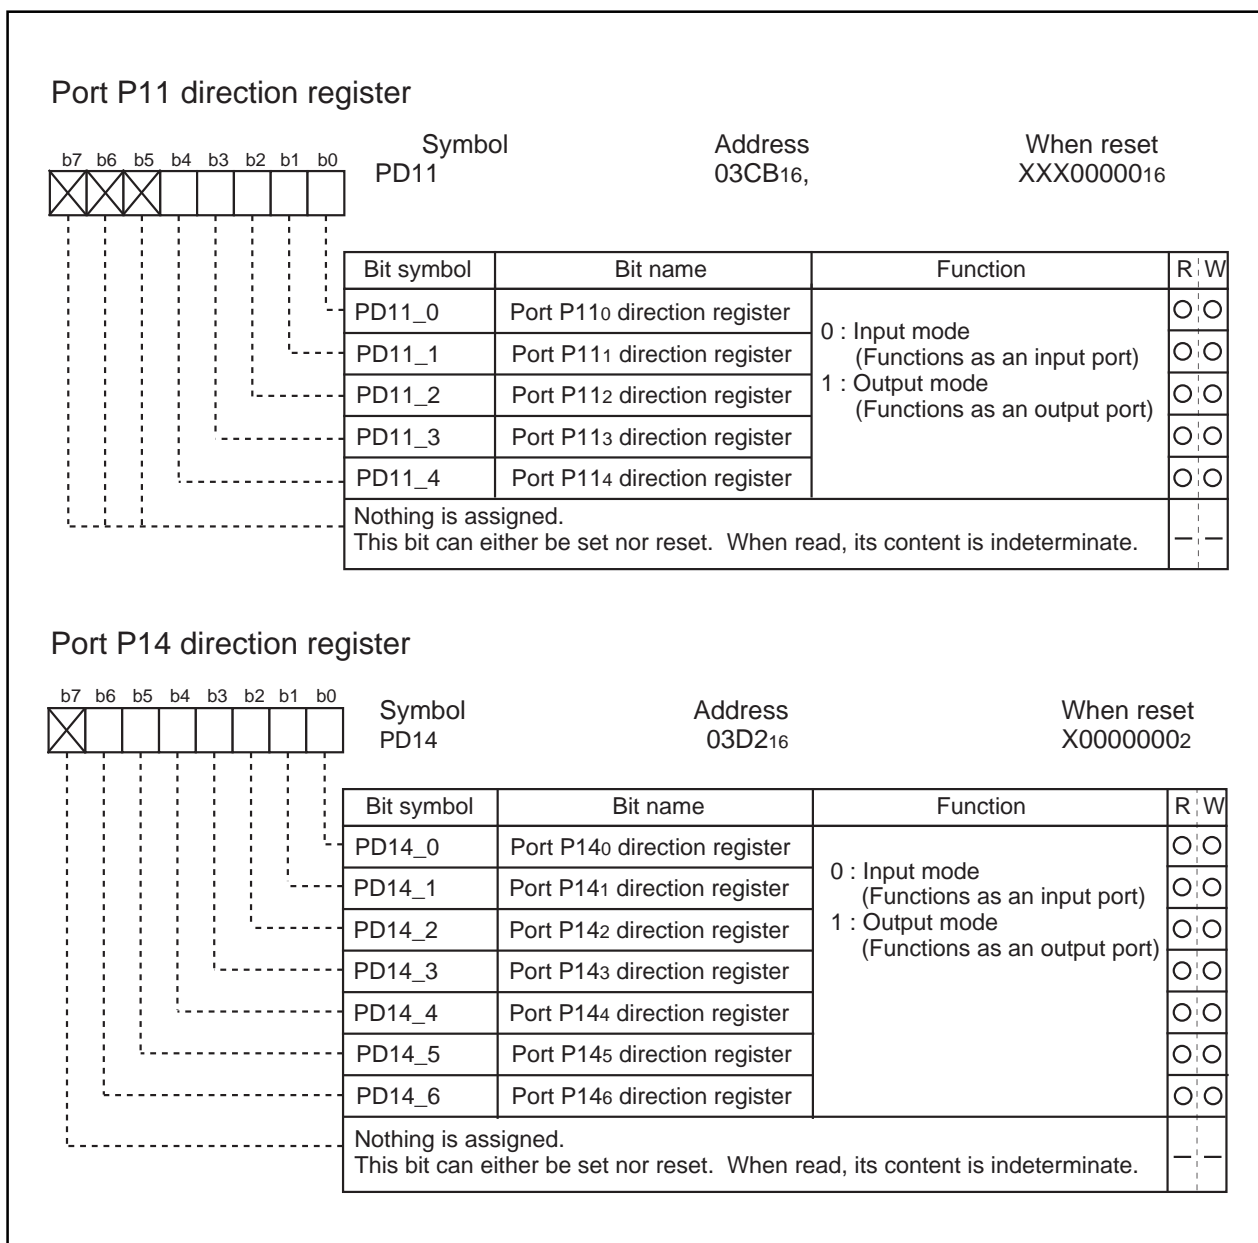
Port P11 direction register

b7 b6 b5 b4 b3 b2 b1 b0

Symbol
PD11

Address
03CB$_{16}$,

When reset
XXX00000$_{16}$

| Bit symbol | Bit name | Function | R | W |
|---|---|---|---|---|
| PD11_0 | Port P11$_0$ direction register | 0 : Input mode (Functions as an input port) 1 : Output mode (Functions as an output port) | O | O |
| PD11_1 | Port P11$_1$ direction register | | O | O |
| PD11_2 | Port P11$_2$ direction register | | O | O |
| PD11_3 | Port P11$_3$ direction register | | O | O |
| PD11_4 | Port P11$_4$ direction register | | O | O |
| Nothing is assigned. This bit can either be set nor reset. When read, its content is indeterminate. | | | – | – |

Port P14 direction register

b7 b6 b5 b4 b3 b2 b1 b0

Symbol
PD14

Address
03D2$_{16}$

When reset
X0000000$_2$

| Bit symbol | Bit name | Function | R | W |
|---|---|---|---|---|
| PD14_0 | Port P14$_0$ direction register | 0 : Input mode (Functions as an input port) 1 : Output mode (Functions as an output port) | O | O |
| PD14_1 | Port P14$_1$ direction register | | O | O |
| PD14_2 | Port P14$_2$ direction register | | O | O |
| PD14_3 | Port P14$_3$ direction register | | O | O |
| PD14_4 | Port P14$_4$ direction register | | O | O |
| PD14_5 | Port P14$_5$ direction register | | O | O |
| PD14_6 | Port P14$_6$ direction register | | O | O |
| Nothing is assigned. This bit can either be set nor reset. When read, its content is indeterminate. | | | – | – |